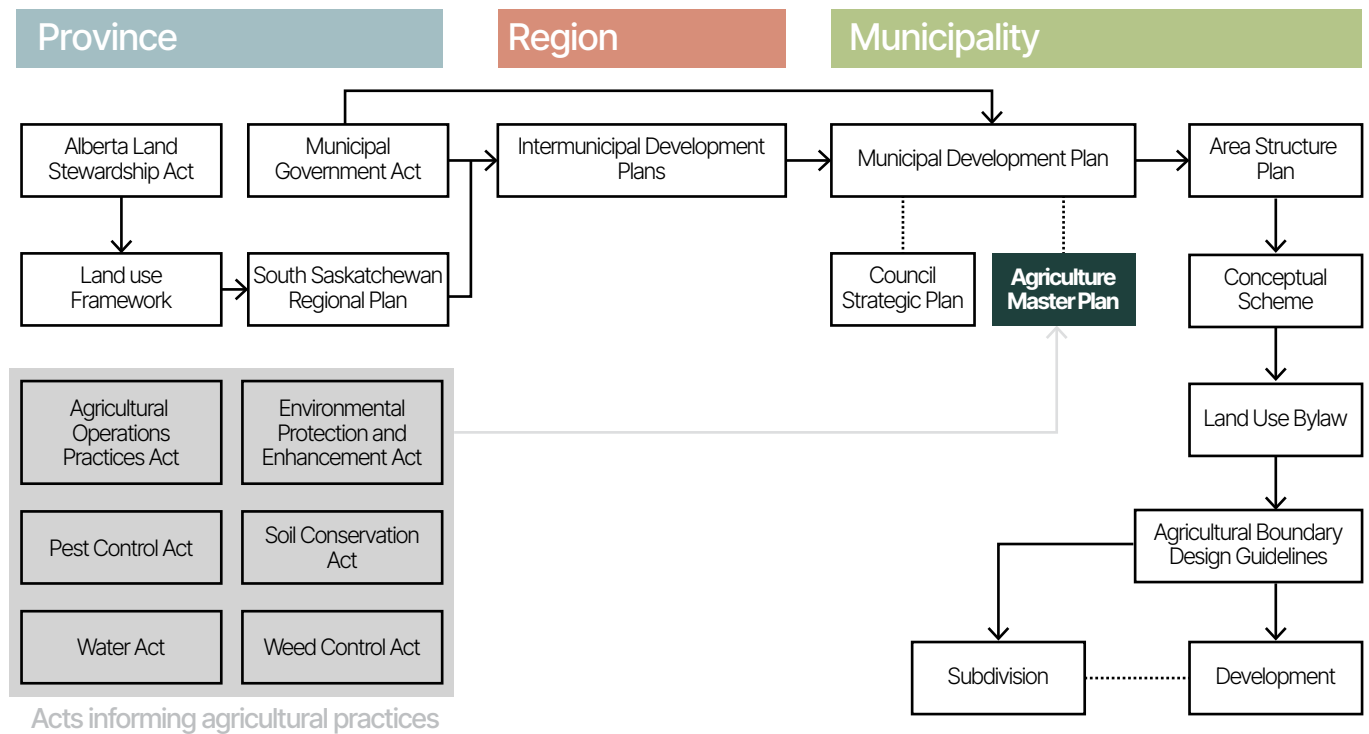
Province

Region

Municipality

Alberta Land Stewardship Act

Municipal Government Act

Intermunicipal Development Plans

Municipal Development Plan

Area Structure Plan

Land use Framework

South Saskatchewan Regional Plan

Council Strategic Plan

Agriculture Master Plan

Conceptual Scheme

Agricultural Operations Practices Act

Environmental Protection and Enhancement Act

Land Use Bylaw

Pest Control Act

Soil Conservation Act

Agricultural Boundary Design Guidelines

Water Act

Weed Control Act

Subdivision

Development

Acts informing agricultural practices